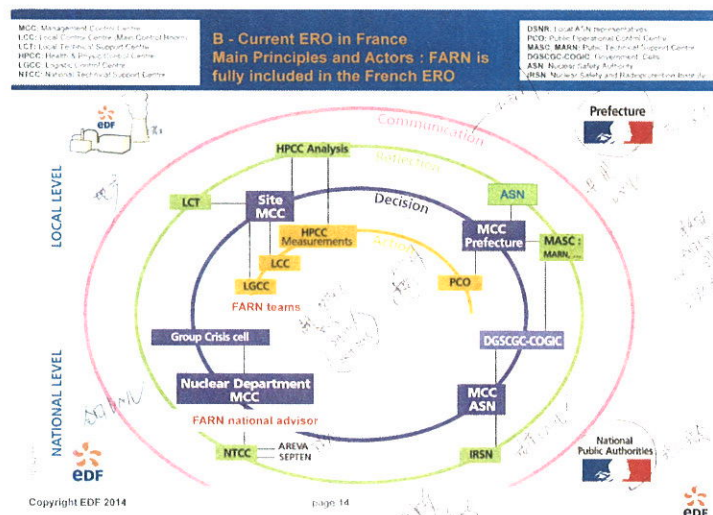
MCC: Management Control Centre
LCC: Local Control Centre (Main Control Room)
LCT: Local Technical Support Centre
HPCC: Health & Physics Control Centre
LGCC: Logistic Control Centre
NTCC: National Technical Support Centre

B - Current ERO in France
Main Principles and Actors : FARN is fully included in the French ERO

DSNR: Local ASN representatives
PCO: Public Operational Control Centre
MASC, MARN: Public Technical Support Centre
DGSCGC-COGIC: Government Cells
ASN: Nuclear Safety Authority
IRSN: Nuclear Safety and Radioprotection Institute

EDF

Prefecture

Communication

Reflection

Decision

Action

LOCAL LEVEL

NATIONAL LEVEL

HPCC Analysis

LCT

Site MCC

HPCC Measurements

LCC

LGCC

FARN teams

ASN

MCC Prefecture

MASC : MARN, ...

PCO

Group Crisis cell

DGSCGC-COGIC

Nuclear Department MCC

FARN national advisor

MCC ASN

NTCC

AREVA
SEPTEN

IRSN

National Public Authorities

EDF

Copyright EDF 2014

page 14

EDF